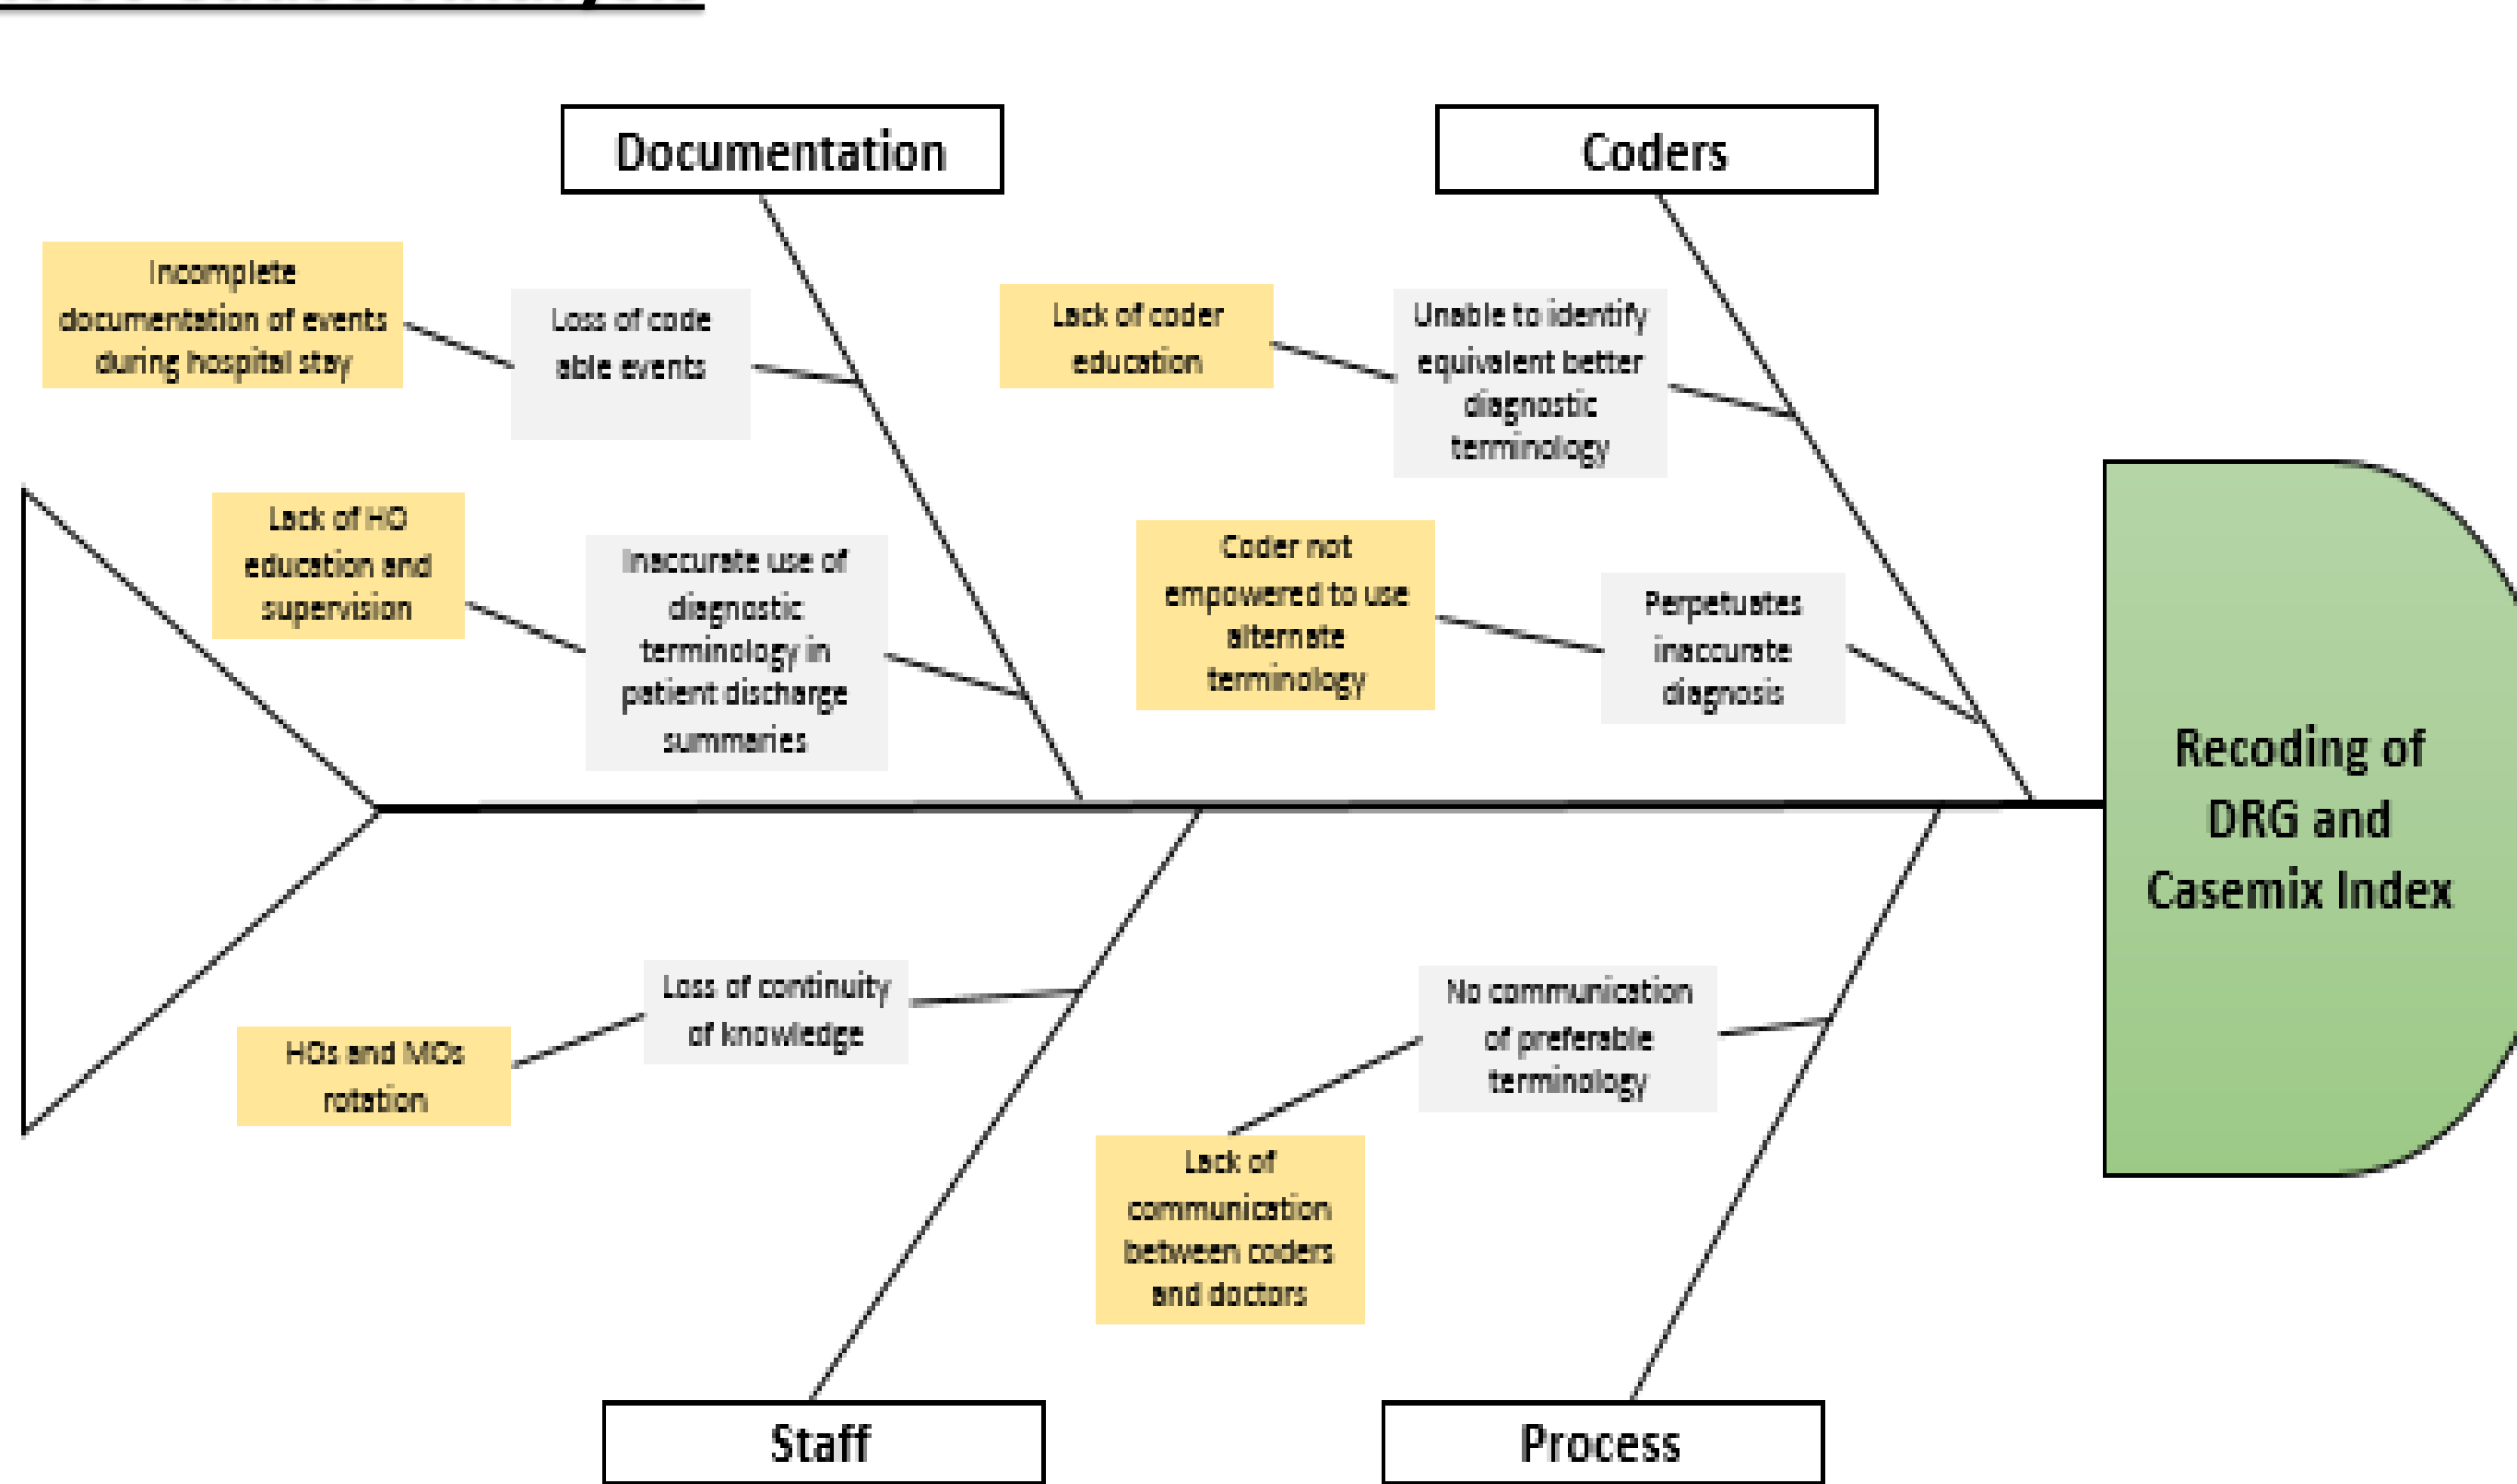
Documentation

Coders

Incomplete documentation of events during hospital stay

Loss of code able events

Lack of coder education

Unable to identify equivalent better diagnostic terminology

Lack of HO education and supervision

Inaccurate use of diagnostic terminology in patient discharge summaries

Coder not empowered to use alternate terminology

Perpetuates inaccurate diagnosis

Recoding of DRG and Casemix Index

Loss of continuity of knowledge

HOs and MOs rotation

No communication of preferable terminology

Lack of communication between coders and doctors

Staff

Process